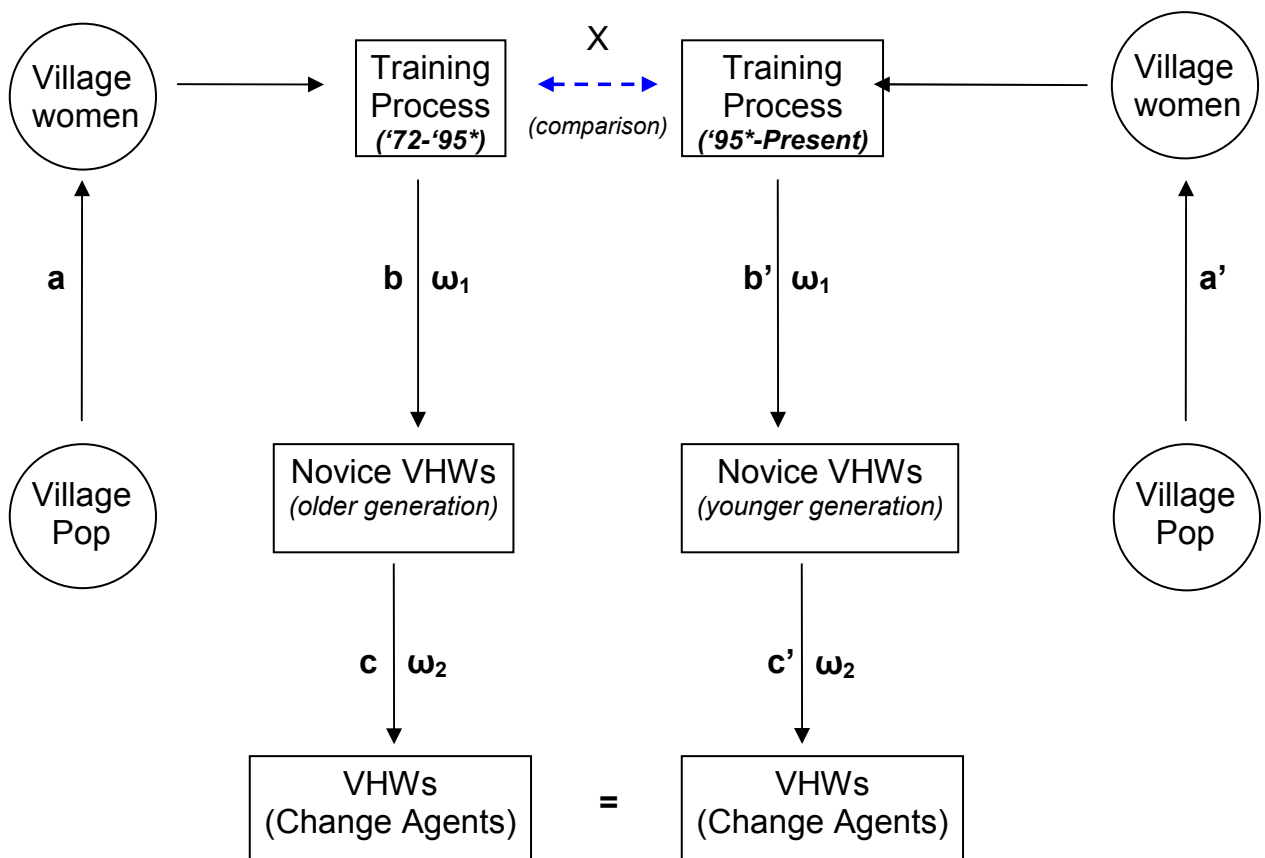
Village women

Training Process ('72-'95*)

X

(comparison)

Training Process ('95*-Present)

Village women

a

b $\omega_1$

b' $\omega_1$

a'

Village Pop

Novice VHWs (older generation)

Novice VHWs (younger generation)

Village Pop

c $\omega_2$

c' $\omega_2$

VHWs (Change Agents)

=

VHWs (Change Agents)